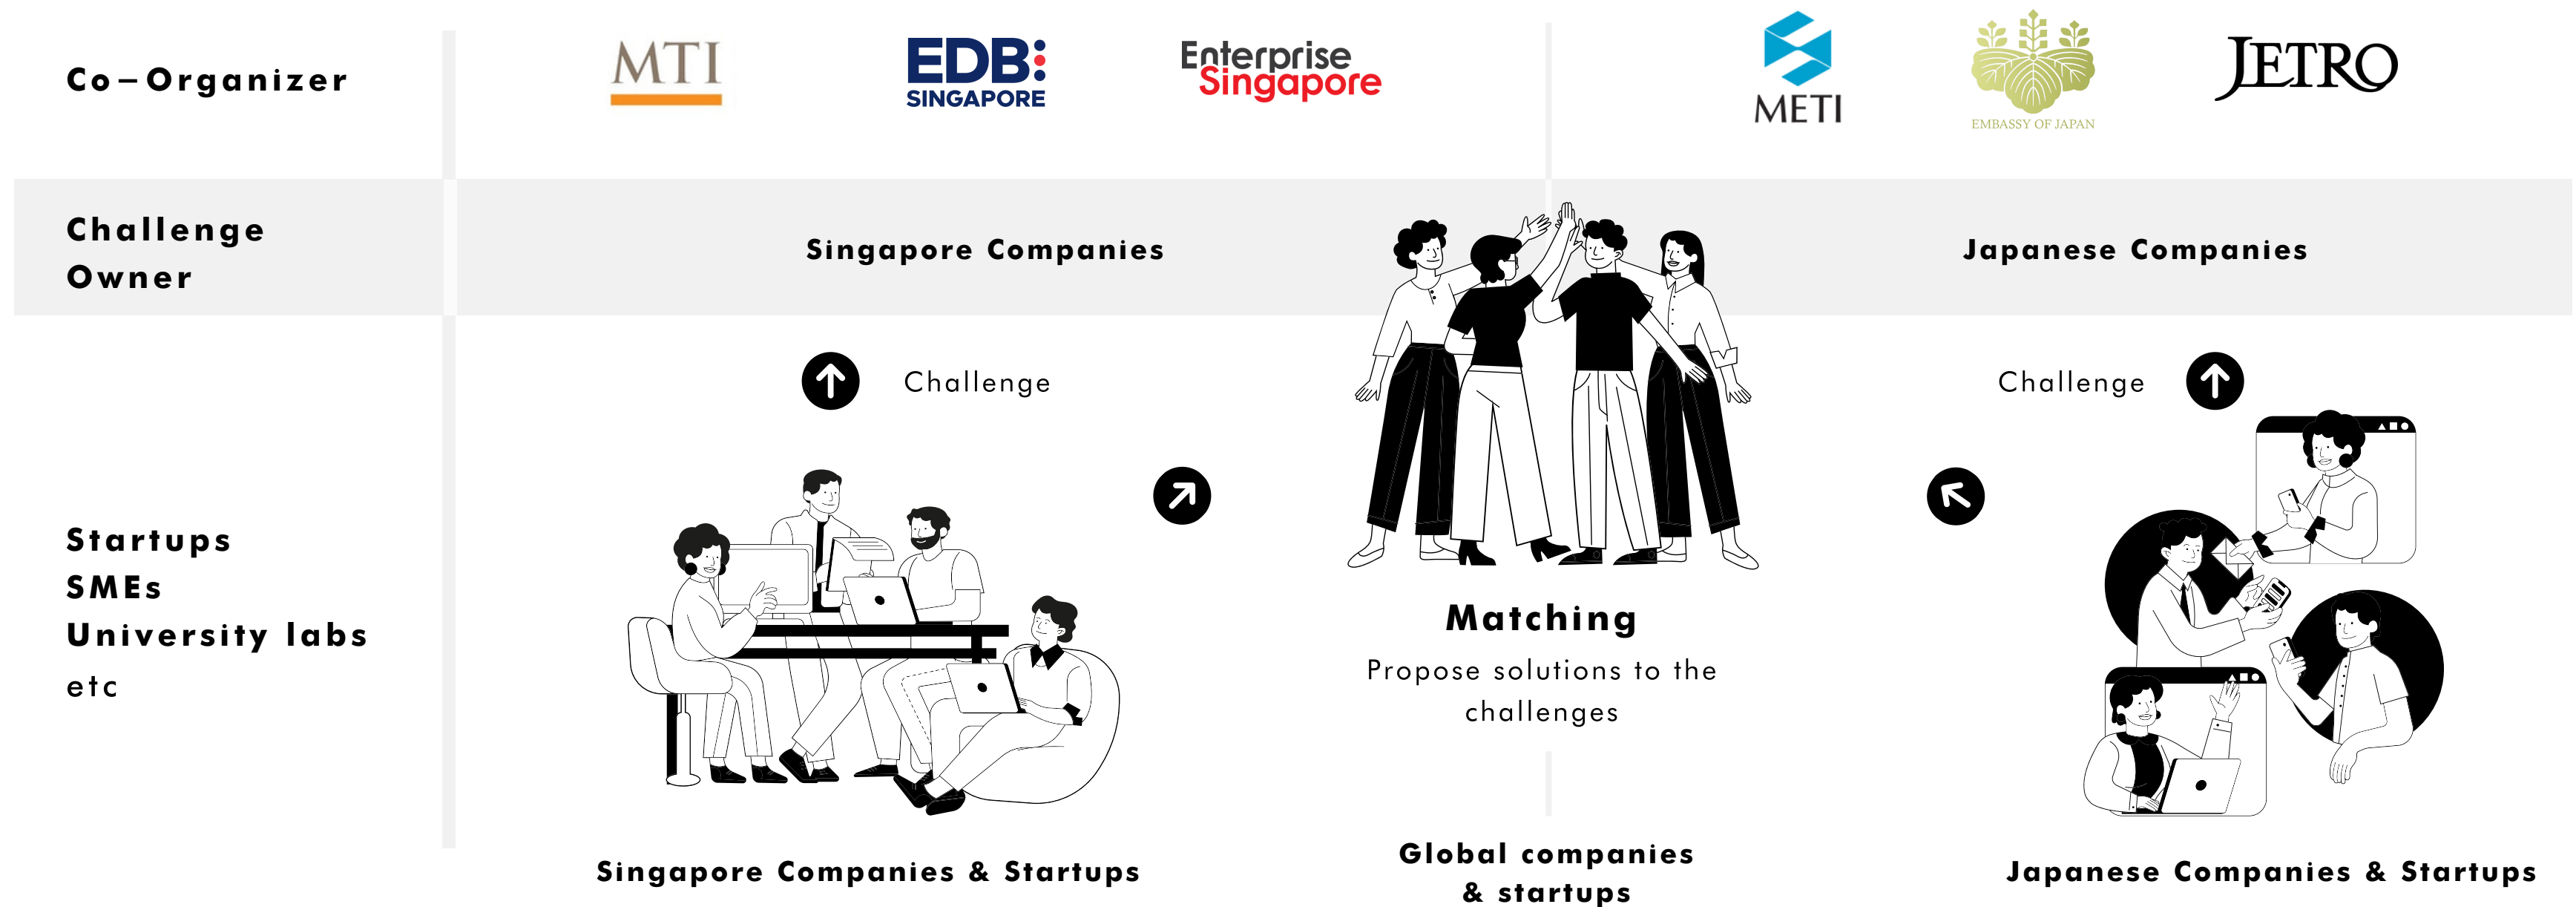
Co－Organizer

MTI

EDB SINGAPORE

Enterprise Singapore

METI

EMBASSY OF JAPAN

JETRO

Challenge Owner

Singapore Companies

Japanese Companies

Challenge

Challenge

Startups
SMEs
University labs
etc

Matching

Propose solutions to the challenges

Singapore Companies & Startups

Global companies & startups

Japanese Companies & Startups